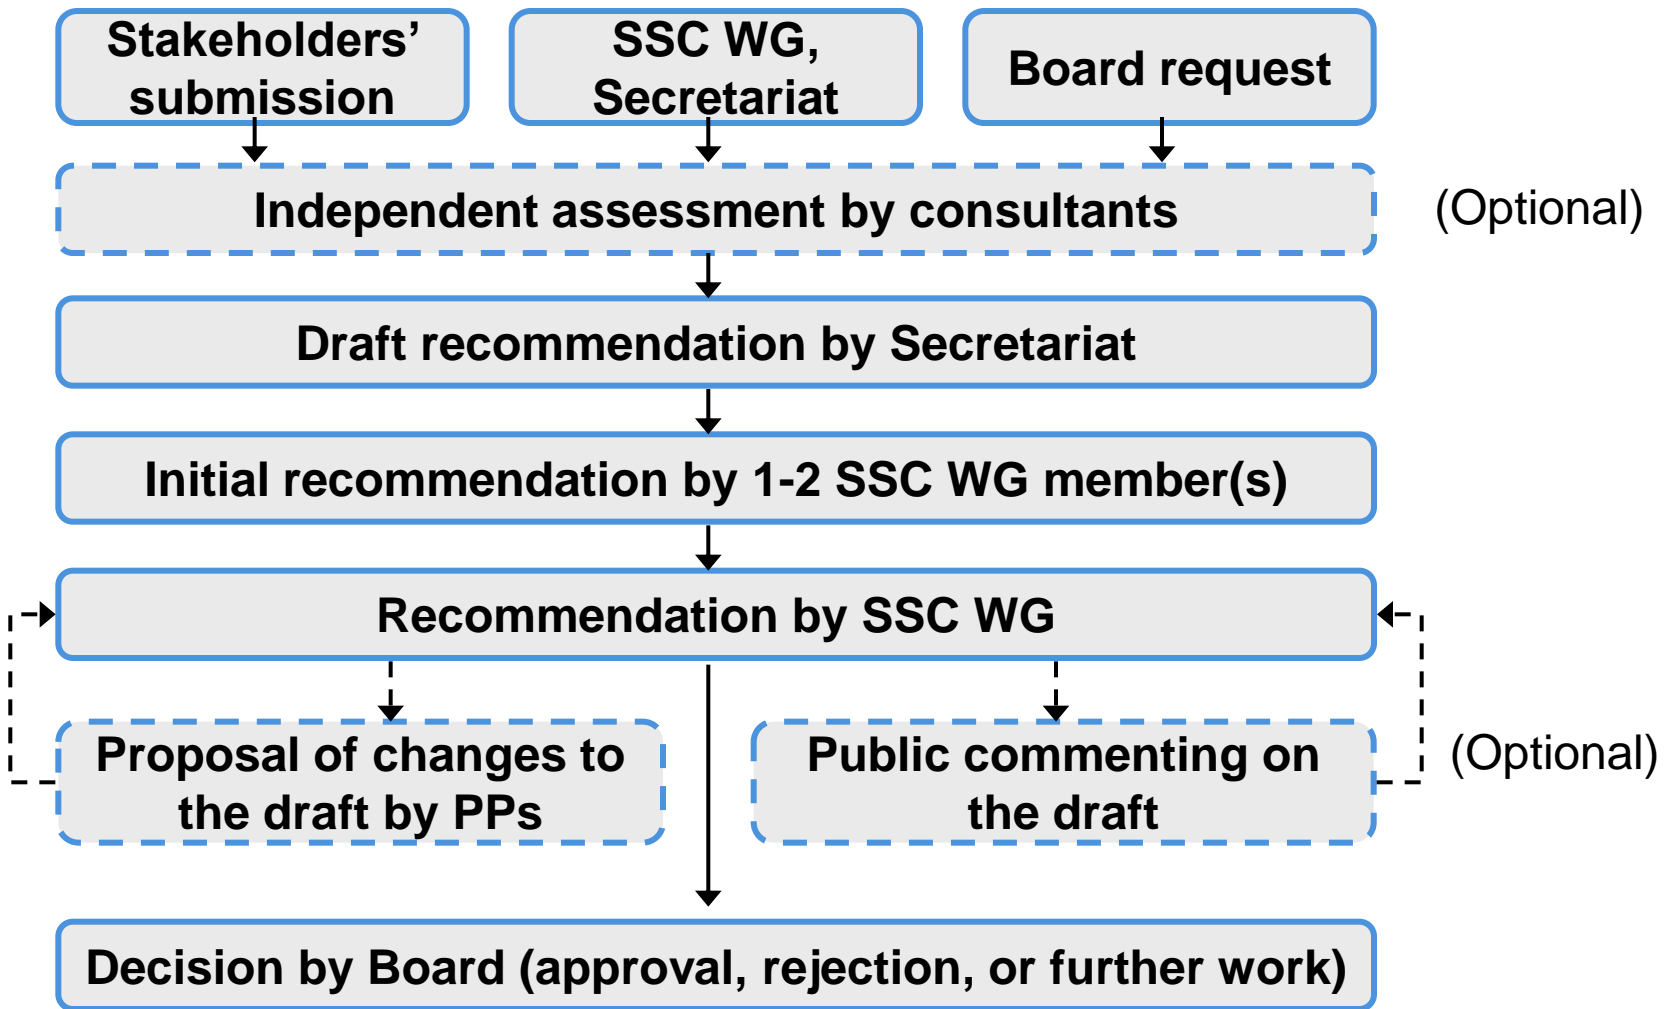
Stakeholders' submission

SSC WG, Secretariat

Board request

Independent assessment by consultants

(Optional)

Draft recommendation by Secretariat

Initial recommendation by 1-2 SSC WG member(s)

Recommendation by SSC WG

Proposal of changes to the draft by PPs

Public commenting on the draft

(Optional)

Decision by Board (approval, rejection, or further work)